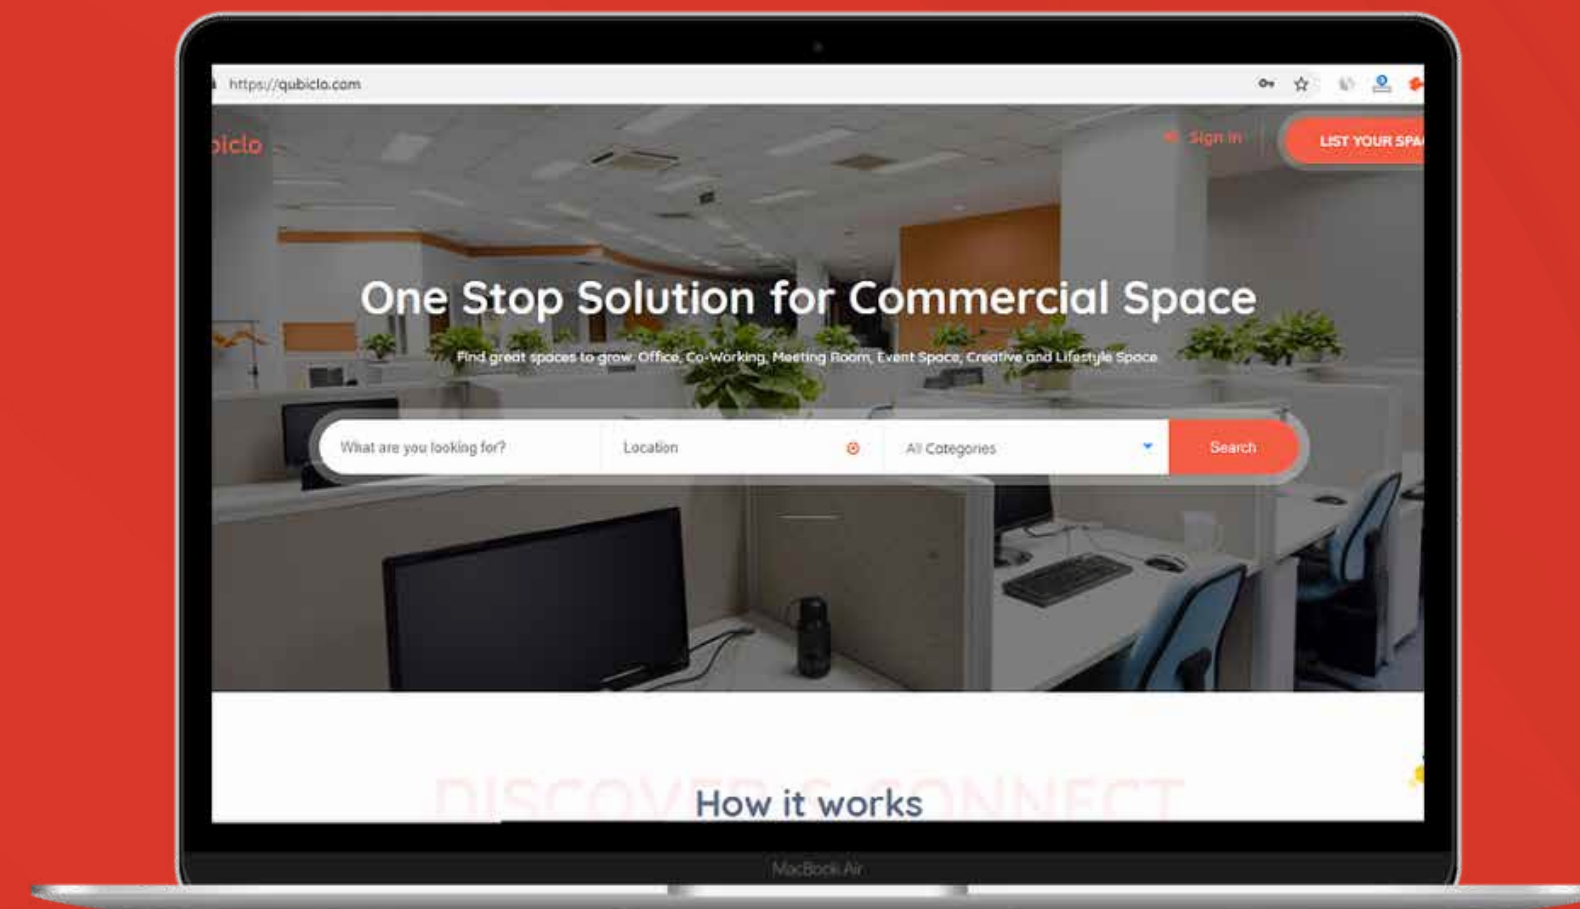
https://qubiclo.com

biclo

Sign in

LIST YOUR SPA

One Stop Solution for Commercial Space

Find great spaces to grow. Office, Co-Working, Meeting Room, Event Space, Creative and Lifestyle Space

What are you looking for?

Location

All Categories

Search

DISCOVER & CONNECT

How it works

MacBook Air